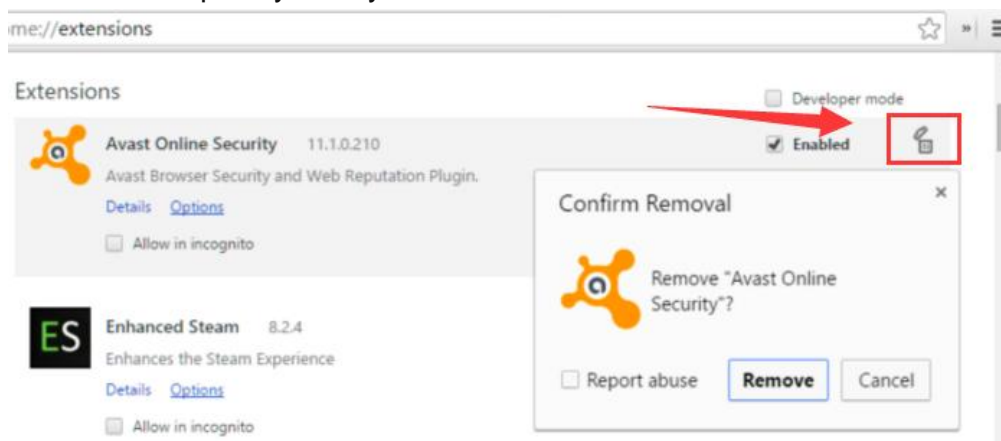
me://extensions

Extensions

Developer mode

Avast Online Security 11.1.0.210

Avast Browser Security and Web Reputation Plugin.

Details Options

Allow in incognito

Enabled

Confirm Removal

Remove "Avast Online Security"?

Report abuse

Remove

Cancel

ES

Enhanced Steam 8.2.4

Enhances the Steam Experience

Details Options

Allow in incognito